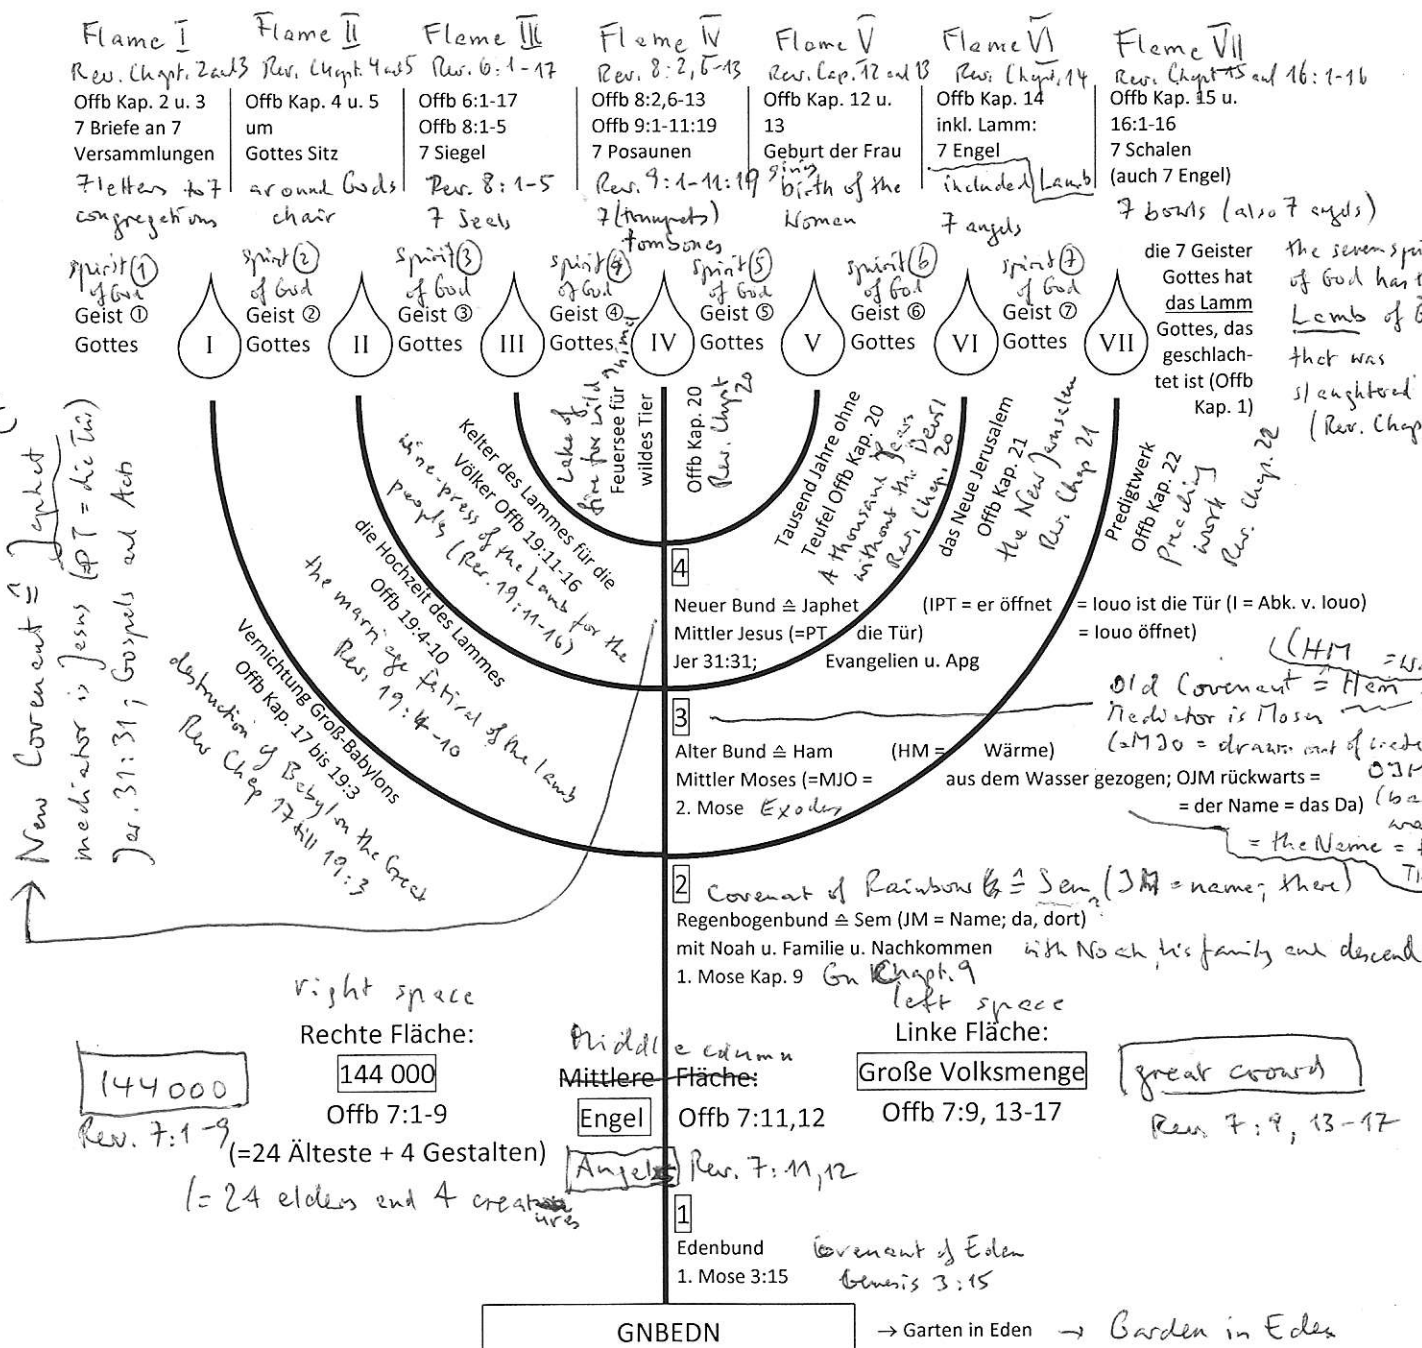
Flame I
Rev. Chapt. 2 and 3
Offb Kap. 2 u. 3
7 Briefe an 7 Versammlungen
7 letters to 7 congregations

Flame II
Rev. Chapt. 4 and 5
Offb Kap. 4 u. 5
um Gottes Sitz
around Gods chair

Fleme III
Rev. 6:1-17
Offb 6:1-17
Offb 8:1-5
7 Siegel
Rev. 8:1-5
7 Seels

Fleme IV
Rev. 8:2, 6-13
Offb 8:2,6-13
Offb 9:1-11:19
7 Posaunen
Rev. 9:1-11:19
7 (trumpets) trombones

Flame V
Rev. Cap. 12 and 13
Offb Kap. 12 u. 13
Geburt der Frau
giving birth of the Women

Flame VI
Rev. Chapt. 14
Offb Kap. 14
inkl. Lamm:
7 Engel
included Lamb
7 angels

Fleme VII
Rev. Chapt 15 and 16:1-16
Offb Kap. 15 u. 16:1-16
7 Schalen
(auch 7 Engel)
7 bowls (also 7 angels)

spirit (1) of God
Geist ① Gottes
I
spirit (2) of God
Geist ② Gottes
II
spirit (3) of God
Geist ③ Gottes
III
spirit (4) of God
Geist ④ Gottes
IV
spirit (5) of God
Geist ⑤ Gottes
V
spirit (6) of God
Geist ⑥ Gottes
VI
spirit (7) of God
Geist ⑦ Gottes
VII

die 7 Geister Gottes hat das Lamm Gottes, das geschlachtet ist (Offb Kap. 1)
the seven spi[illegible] of God has t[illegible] Lamb of G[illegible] that was slaughtered (Rev. Chap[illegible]

Vernichtung Groß-Babylons Offb Kap. 17 bis 19:3
destruction of Babylon the Great Rev Chap 17 till 19:3

die Hochzeit des Lammes Offb 19:4-10
the marriage festival of the lamb Rev. 19:4-10

Kelter des Lammes für die Völker Offb 19:11-16
wine-press of the Lamb for the people (Rev. 19:11-16)

Lake of fire for wild animal
Feuersee für wildes Tier

Offb Kap. 20
Rev. Chapt 20

Tausend Jahre ohne Teufel Offb Kap. 20
A thousand years without the Devil Rev. Chap. 20

das Neue Jerusalem Offb Kap. 21
the New Jerusalem Rev. Chap 21

Predigtwerk Offb Kap. 22
Preaching work Rev. Chap. 22

New Covenant ≙ Japhet
mediator is Jesus (PT = die Tür)
Jer. 31:31; Gospels and Acts

4
Neuer Bund ≙ Japhet (IPT = er öffnet = Iouo ist die Tür (I = Abk. v. Iouo)
Mittler Jesus (=PT die Tür) = Iouo öffnet)
Jer 31:31; Evangelien u. Apg

(HM =W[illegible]
Old Covenant ≙ Ham
Mediator is Moses
(=MJO = drawn out of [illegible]
OJM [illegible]
(ba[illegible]
wa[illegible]
= the Name = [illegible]
Th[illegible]

3
Alter Bund ≙ Ham (HM = Wärme)
Mittler Moses (=MJO = aus dem Wasser gezogen; OJM rückwarts =
2. Mose Exodus = der Name = das Da)

2 Covenant of Rainbow ≙ Sem (JM = name; there)
Regenbogenbund ≙ Sem (JM = Name; da, dort)
mit Noah u. Familie u. Nachkommen with Noah, his family and descend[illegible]
1. Mose Kap. 9 Gn Chapt. 9

right space
Rechte Fläche:
144 000
Offb 7:1-9
(=24 Älteste + 4 Gestalten)
(= 24 elders and 4 creatures

144000
Rev. 7:1-9

Middle column
Mittlere Fläche:
Engel Offb 7:11,12
Angels Rev. 7:11,12

left space
Linke Fläche:
Große Volksmenge
Offb 7:9, 13-17

great crowd
Rev. 7:9, 13-17

1
Edenbund
1. Mose 3:15
Covenant of Eden
Genesis 3:15

GNBEDN
→ Garten in Eden → Garden in Eden